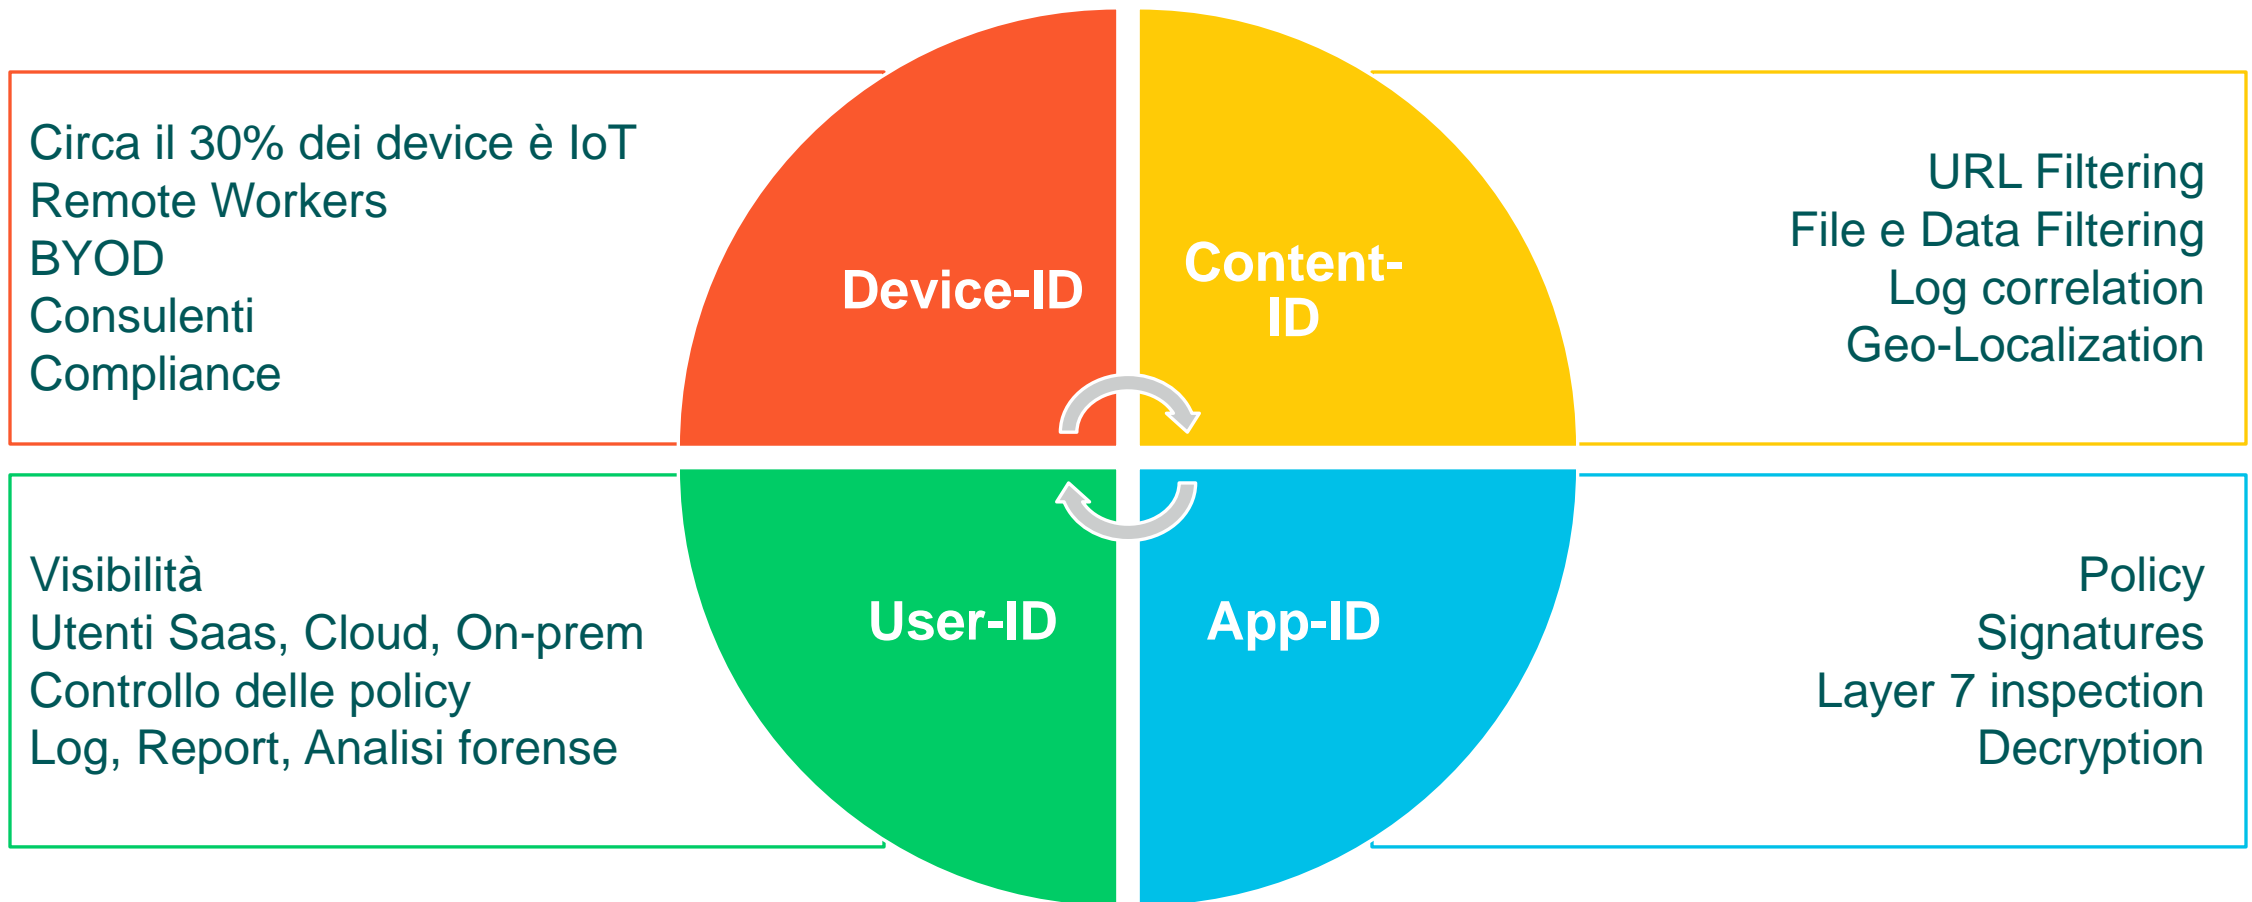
Circa il 30% dei device è IoT
Remote Workers
BYOD
Consulenti
Compliance

Device-ID

Content-ID

URL Filtering
File e Data Filtering
Log correlation
Geo-Localization

Visibilità
Utenti Saas, Cloud, On-prem
Controllo delle policy
Log, Report, Analisi forense

User-ID

App-ID

Policy
Signatures
Layer 7 inspection
Decryption